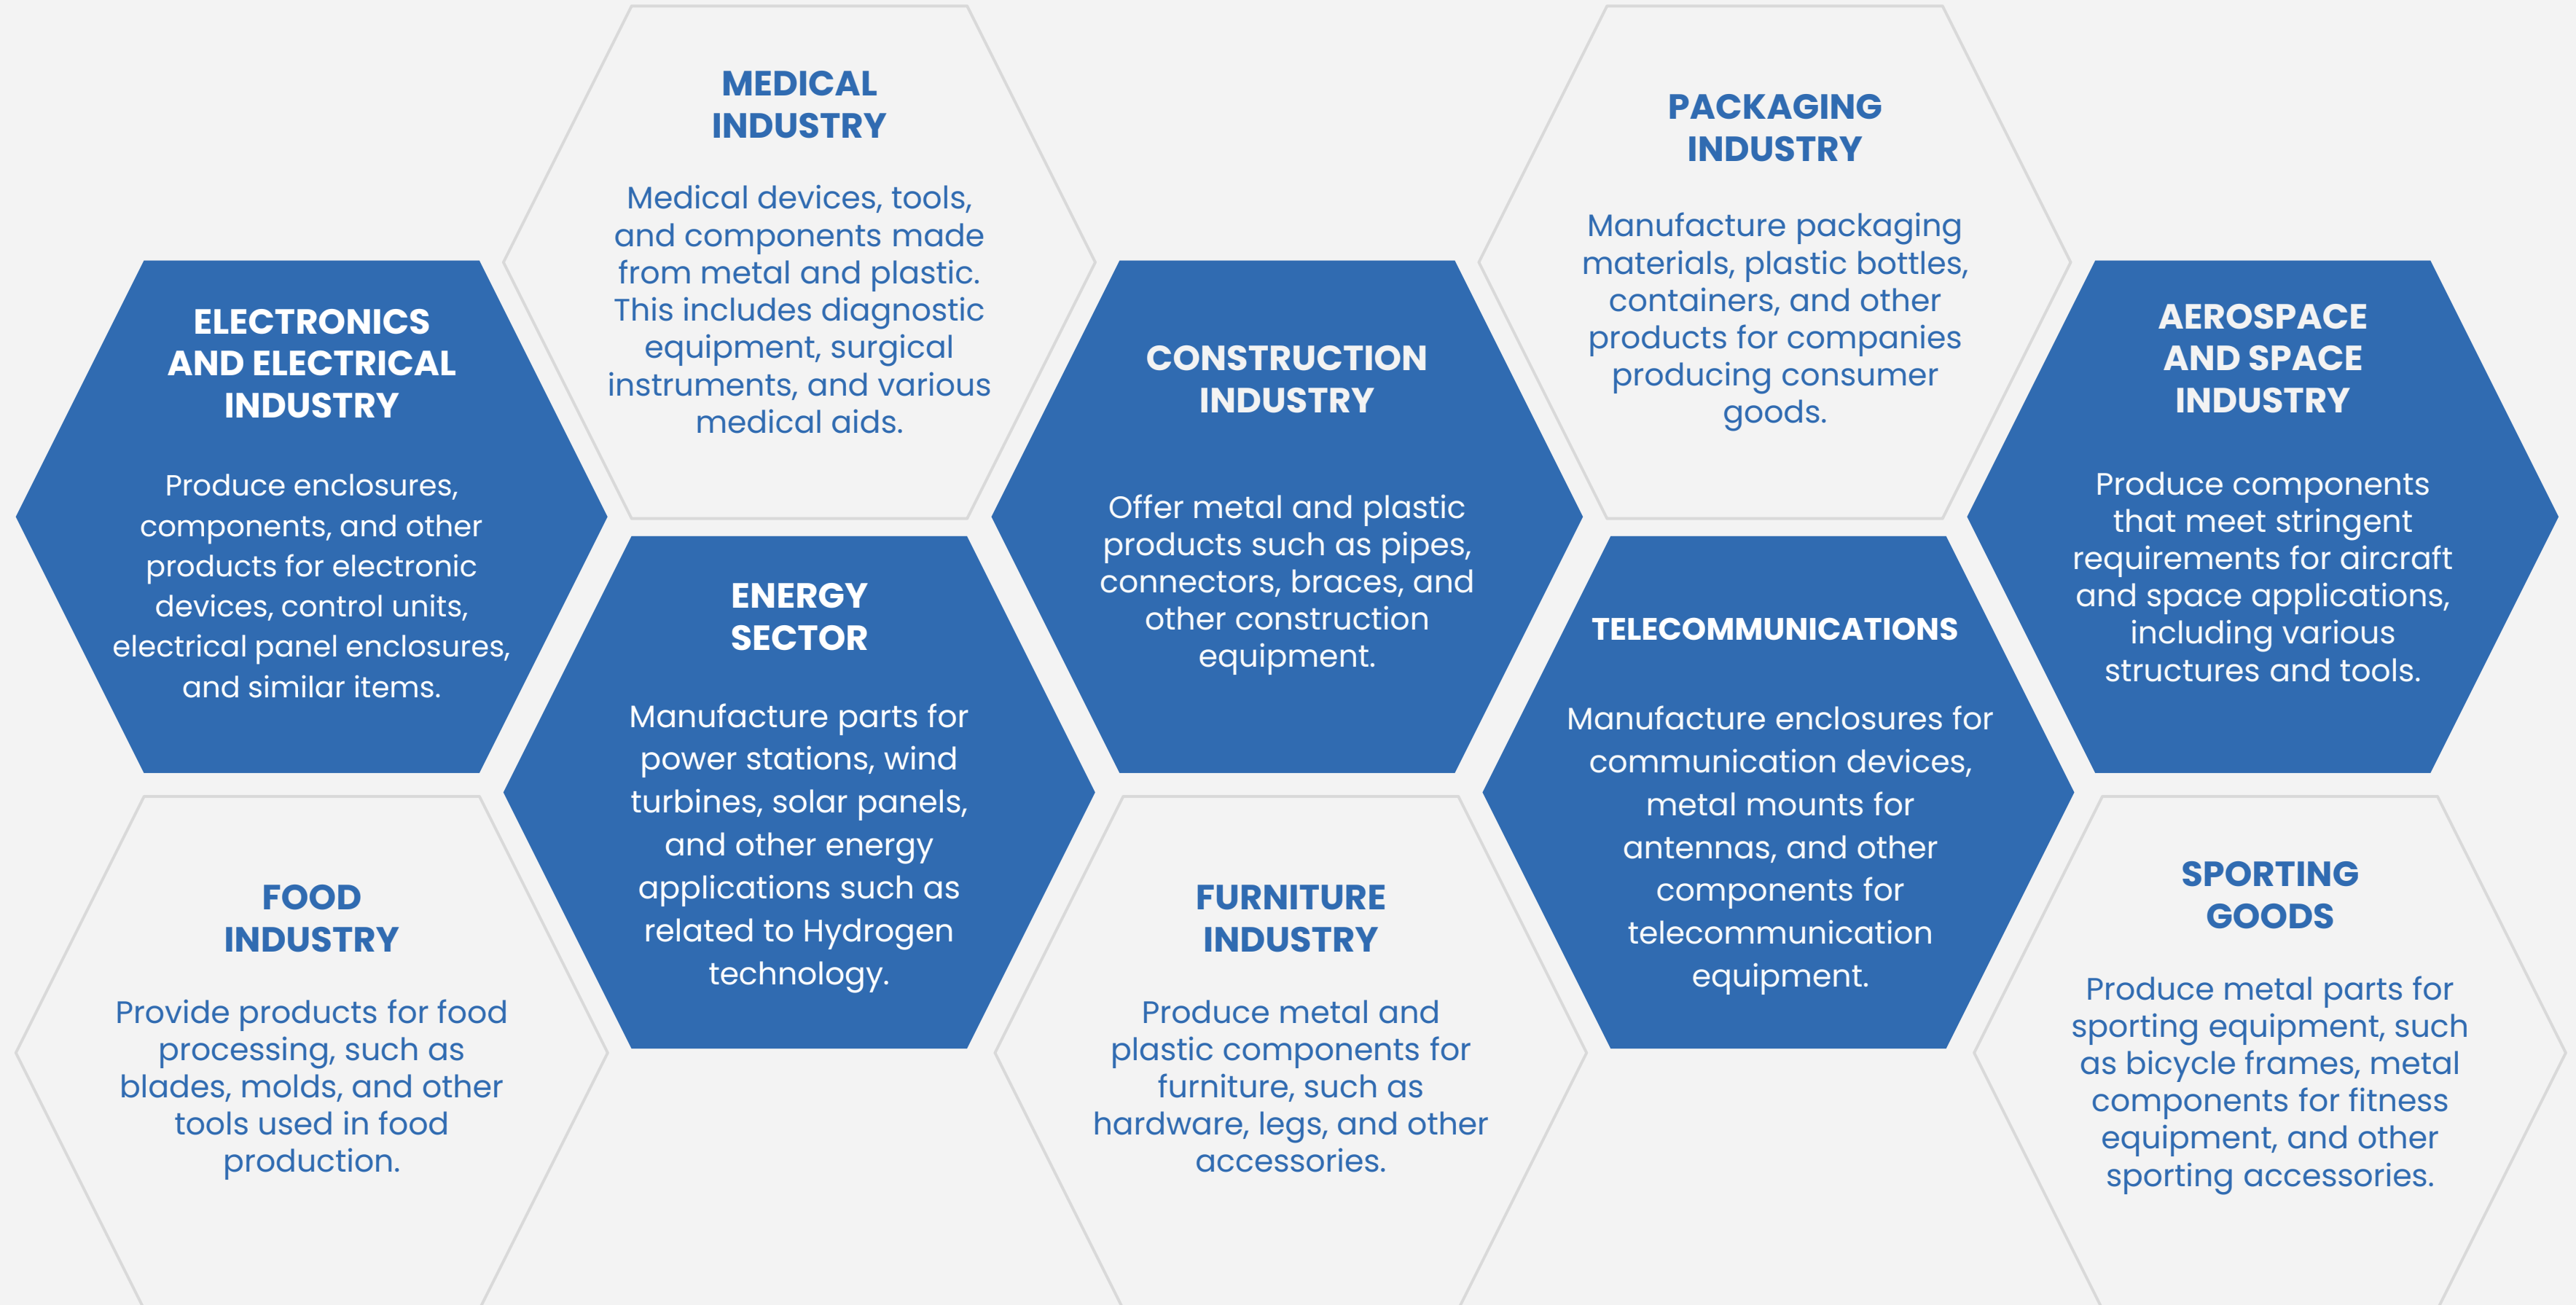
MEDICAL INDUSTRY

Medical devices, tools, and components made from metal and plastic. This includes diagnostic equipment, surgical instruments, and various medical aids.

PACKAGING INDUSTRY

Manufacture packaging materials, plastic bottles, containers, and other products for companies producing consumer goods.

ELECTRONICS AND ELECTRICAL INDUSTRY

Produce enclosures, components, and other products for electronic devices, control units, electrical panel enclosures, and similar items.

CONSTRUCTION INDUSTRY

Offer metal and plastic products such as pipes, connectors, braces, and other construction equipment.

AEROSPACE AND SPACE INDUSTRY

Produce components that meet stringent requirements for aircraft and space applications, including various structures and tools.

ENERGY SECTOR

Manufacture parts for power stations, wind turbines, solar panels, and other energy applications such as related to Hydrogen technology.

TELECOMMUNICATIONS

Manufacture enclosures for communication devices, metal mounts for antennas, and other components for telecommunication equipment.

FOOD INDUSTRY

Provide products for food processing, such as blades, molds, and other tools used in food production.

FURNITURE INDUSTRY

Produce metal and plastic components for furniture, such as hardware, legs, and other accessories.

SPORTING GOODS

Produce metal parts for sporting equipment, such as bicycle frames, metal components for fitness equipment, and other sporting accessories.